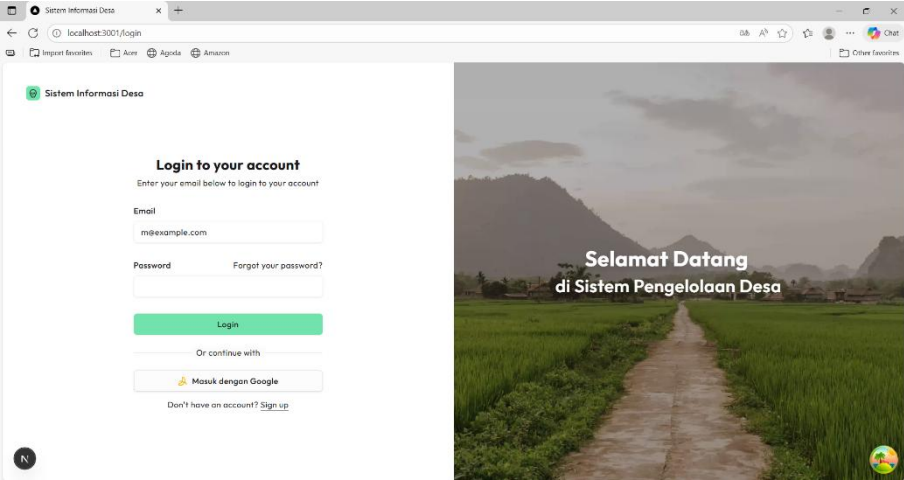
Sistem Informasi Desa ×

localhost:3001/login

Chat

Import favorites | Acer | Agoda | Amazon | Other favorites

Sistem Informasi Desa

Login to your account

Enter your email below to login to your account

Email

m@example.com

Password

Forgot your password?

Login

Or continue with

Masuk dengan Google

Don't have an account? Sign up

Selamat Datang

di Sistem Pengelolaan Desa

N